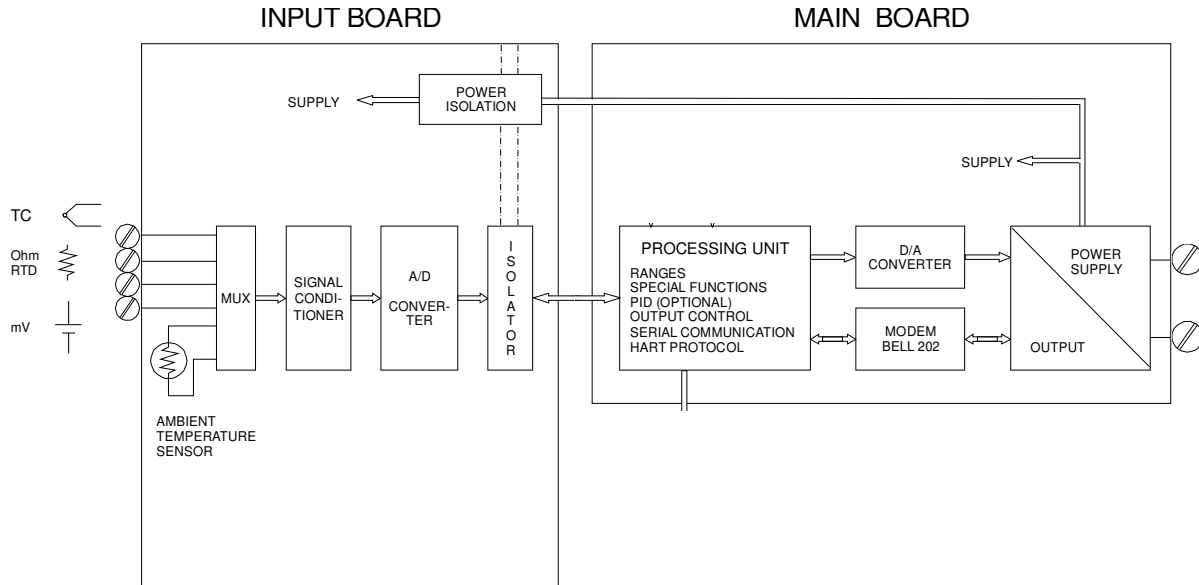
INPUT BOARD

MAIN BOARD

SUPPLY

POWER ISOLATION

SUPPLY

TC

Ohm RTD

mV

MUX

SIGNAL CONDITIONER

A/D CONVERTER

ISOLATOR

PROCESSING UNIT

RANGES
SPECIAL FUNCTIONS
PID (OPTIONAL)
OUTPUT CONTROL
SERIAL COMMUNICATION
HART PROTOCOL

D/A CONVERTER

MODEM BELL 202

POWER SUPPLY

OUTPUT

AMBIENT TEMPERATURE SENSOR